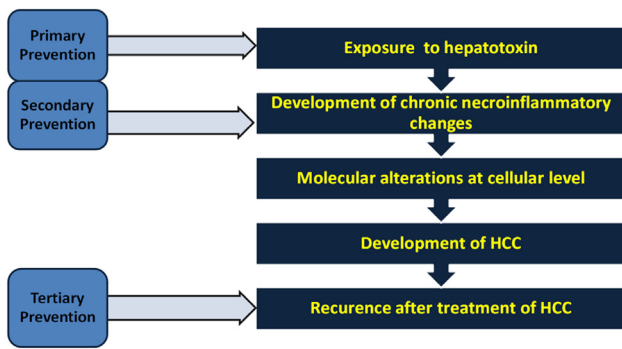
Primary Prevention

Exposure to hepatotoxin

Secondary Prevention

Development of chronic necroinflammatory changes

Molecular alterations at cellular level

Development of HCC

Tertiary Prevention

Recurence after treatment of HCC